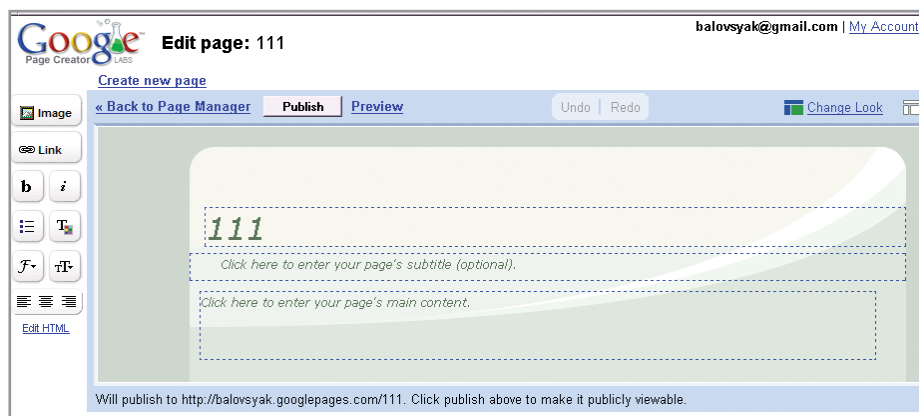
Google Page Creator LABS

Edit page: 111

balovsyak@gmail.com | My Account

Create new page

Image

Link

b i

Edit HTML

« Back to Page Manager Publish Preview

Undo | Redo

Change Look

111

Click here to enter your page's subtitle (optional).

Click here to enter your page's main content.

Will publish to http://balovsyak.googlepages.com/111. Click publish above to make it publicly viewable.